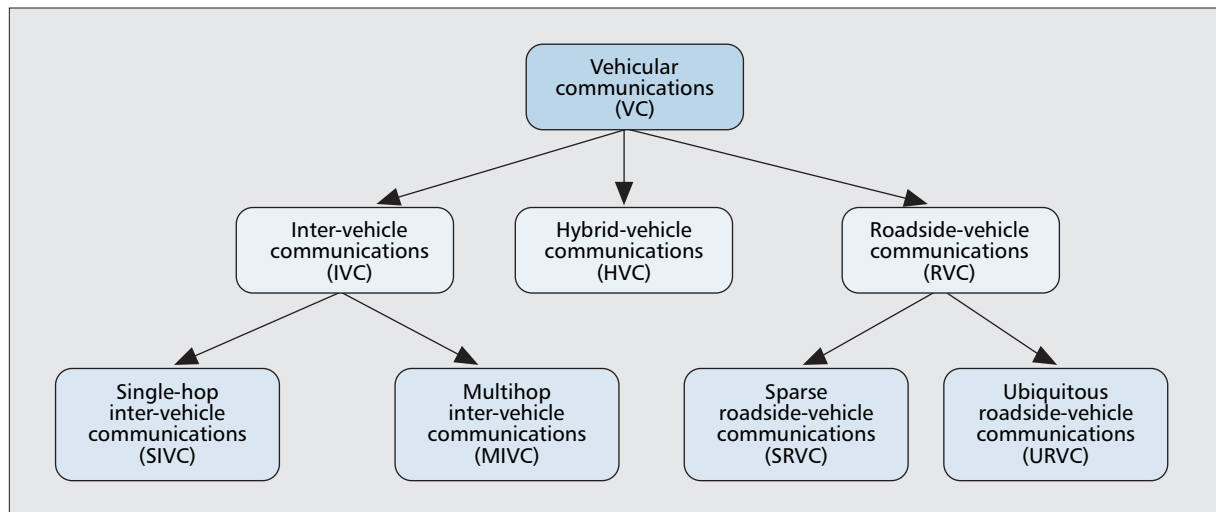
Vehicular communications (VC)

Inter-vehicle communications (IVC)

Hybrid-vehicle communications (HVC)

Roadside-vehicle communications (RVC)

Single-hop inter-vehicle communications (SIVC)

Multihop inter-vehicle communications (MIVC)

Sparse roadside-vehicle communications (SRVC)

Ubiquitous roadside-vehicle communications (URVC)